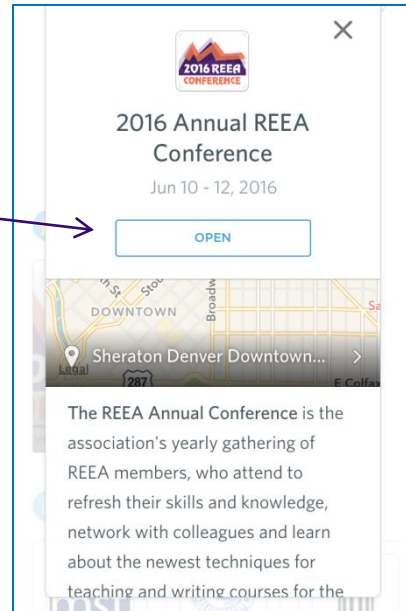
×

2016 REEA CONFERENCE

2016 Annual REEA Conference

Jun 10 - 12, 2016

OPEN

DOWNTOWN

Broadway

Sheraton Denver Downtown... >

Legal

287

E Colfax

The REEA Annual Conference is the association's yearly gathering of REEA members, who attend to refresh their skills and knowledge, network with colleagues and learn about the newest techniques for teaching and writing courses for the